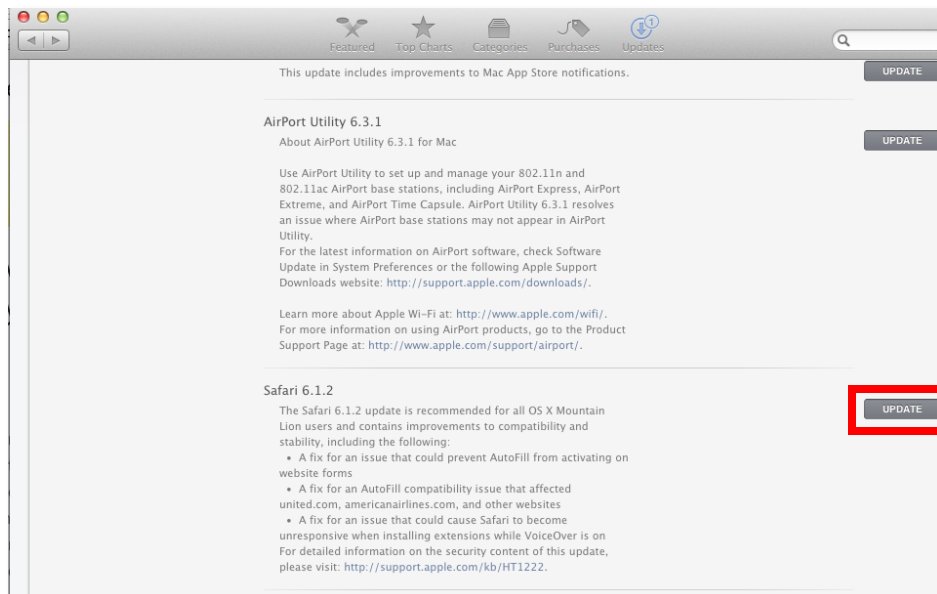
Featured Top Charts Categories Purchases Updates 1

This update includes improvements to Mac App Store notifications.

UPDATE

AirPort Utility 6.3.1

About AirPort Utility 6.3.1 for Mac

UPDATE

Use AirPort Utility to set up and manage your 802.11n and 802.11ac AirPort base stations, including AirPort Express, AirPort Extreme, and AirPort Time Capsule. AirPort Utility 6.3.1 resolves an issue where AirPort base stations may not appear in AirPort Utility.
For the latest information on AirPort software, check Software Update in System Preferences or the following Apple Support Downloads website: http://support.apple.com/downloads/.

Learn more about Apple Wi-Fi at: http://www.apple.com/wifi/.
For more information on using AirPort products, go to the Product Support Page at: http://www.apple.com/support/airport/.

Safari 6.1.2

The Safari 6.1.2 update is recommended for all OS X Mountain Lion users and contains improvements to compatibility and stability, including the following:
• A fix for an issue that could prevent AutoFill from activating on website forms
• A fix for an AutoFill compatibility issue that affected united.com, americanairlines.com, and other websites
• A fix for an issue that could cause Safari to become unresponsive when installing extensions while VoiceOver is on
For detailed information on the security content of this update, please visit: http://support.apple.com/kb/HT1222.

UPDATE